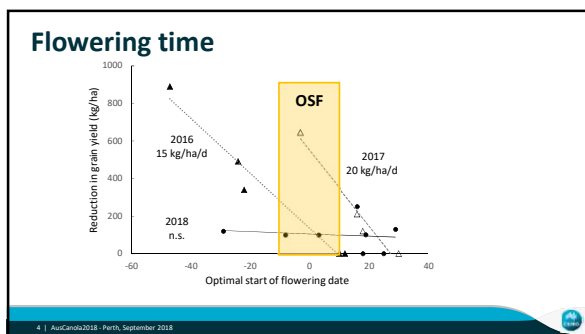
Flowering time

Reduction in grain yield (kg/ha)

1000
800
600
400
200
0

-60 -40 -20 0 20 40

Optimal start of flowering date

OSF

2016
15 kg/ha/d

2017
20 kg/ha/d

2018
n.s.

4 | AusCanola2018 - Perth, September 2018